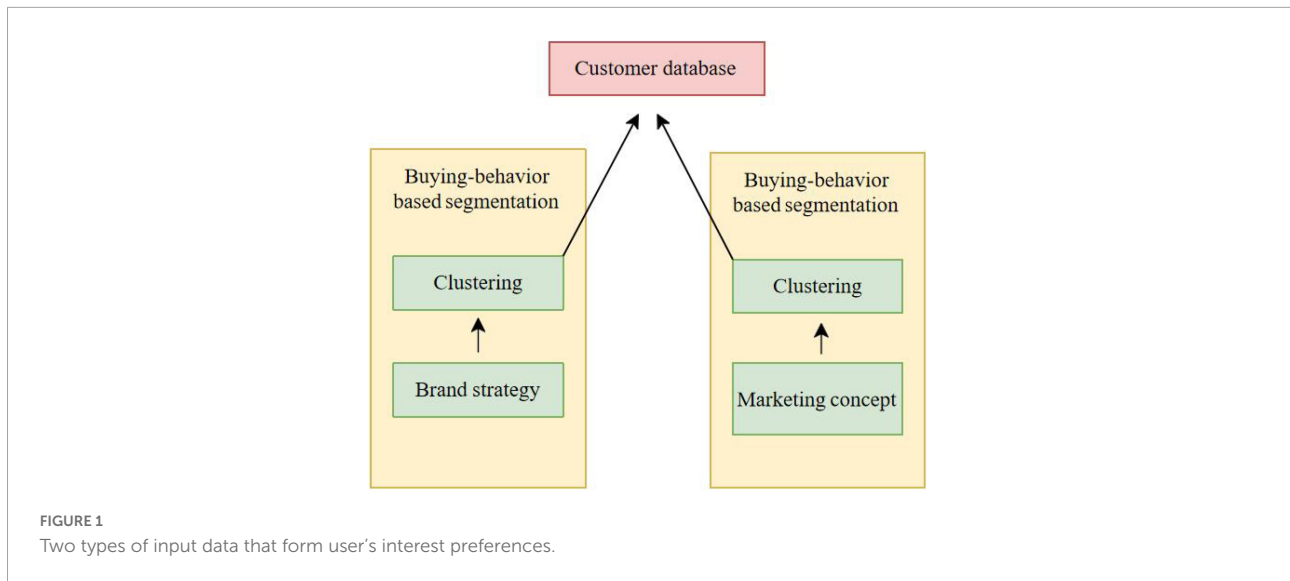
Customer database

Buying-behavior based segmentation

Clustering

Brand strategy

Buying-behavior based segmentation

Clustering

Marketing concept

FIGURE 1
Two types of input data that form user’s interest preferences.